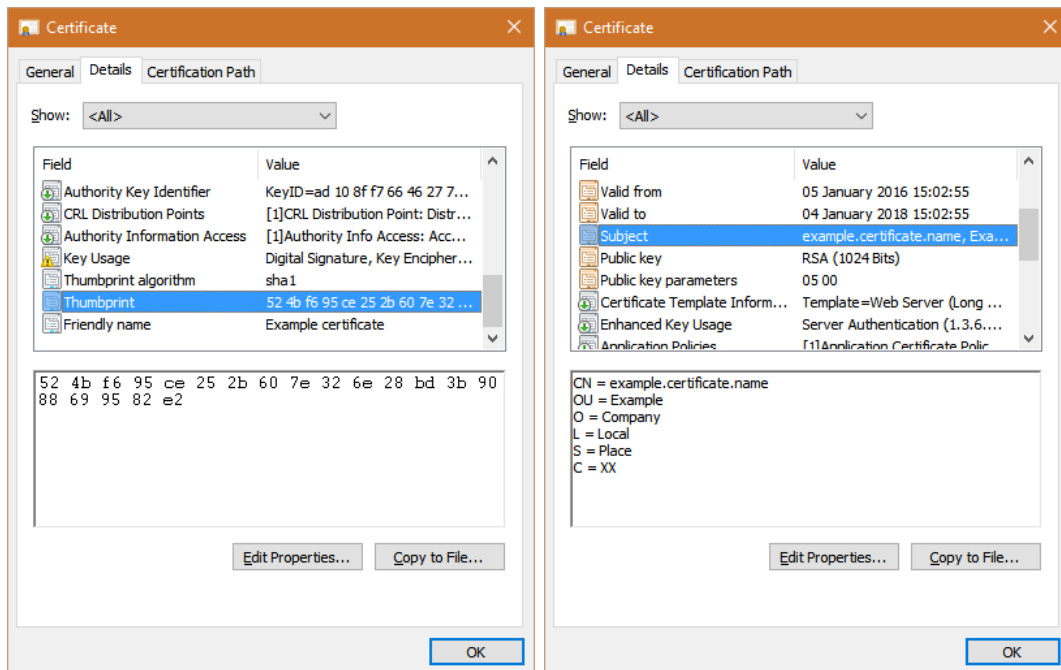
Certificate

General | Details | Certification Path

Show: <All>

| Field | Value |
|---|---|
| Authority Key Identifier | KeyID=ad 10 8f f7 66 46 27 7... |
| CRL Distribution Points | [1]CRL Distribution Point: Distr... |
| Authority Information Access | [1]Authority Info Access: Acc... |
| Key Usage | Digital Signature, Key Encipher... |
| Thumbprint algorithm | sha1 |
| Thumbprint | 52 4b f6 95 ce 25 2b 60 7e 32 ... |
| Friendly name | Example certificate |

52 4b f6 95 ce 25 2b 60 7e 32 6e 28 bd 3b 90 88 69 95 82 e2

Edit Properties... | Copy to File...

OK

Certificate

General | Details | Certification Path

Show: <All>

| Field | Value |
|---|---|
| Valid from | 05 January 2016 15:02:55 |
| Valid to | 04 January 2018 15:02:55 |
| Subject | example.certificate.name, Exa... |
| Public key | RSA (1024 Bits) |
| Public key parameters | 05 00 |
| Certificate Template Inform... | Template=Web Server (Long ... |
| Enhanced Key Usage | Server Authentication (1.3.6.... |
| Application Policies | [1]Application Certificate Polic |

CN = example.certificate.name
OU = Example
O = Company
L = Local
S = Place
C = XX

Edit Properties... | Copy to File...

OK